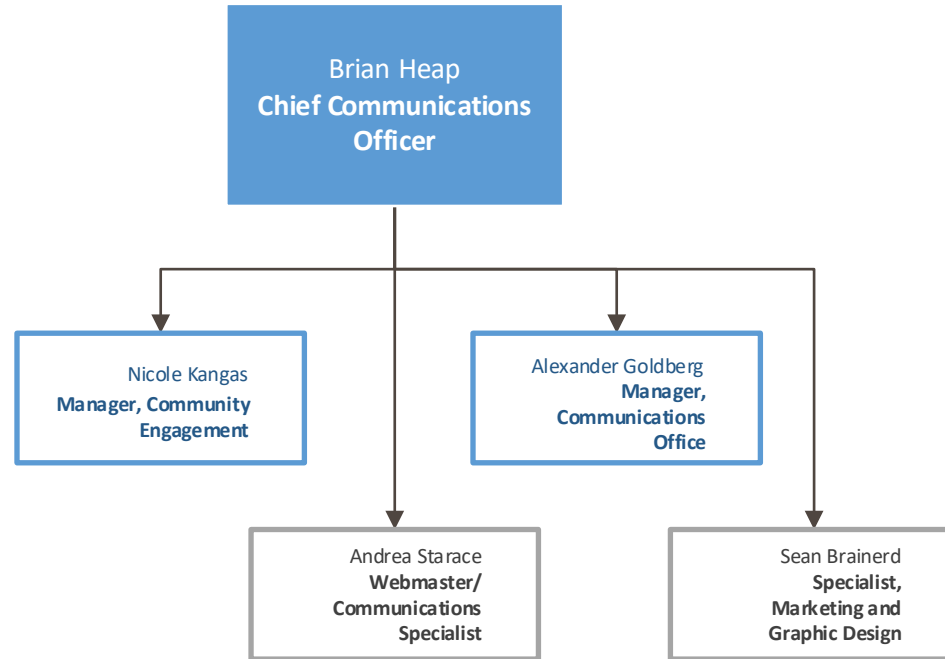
Brian Heap
Chief Communications Officer

Nicole Kangas
Manager, Community Engagement

Alexander Goldberg
Manager, Communications Office

Andrea Starace
Webmaster/ Communications Specialist

Sean Brainerd
Specialist, Marketing and Graphic Design